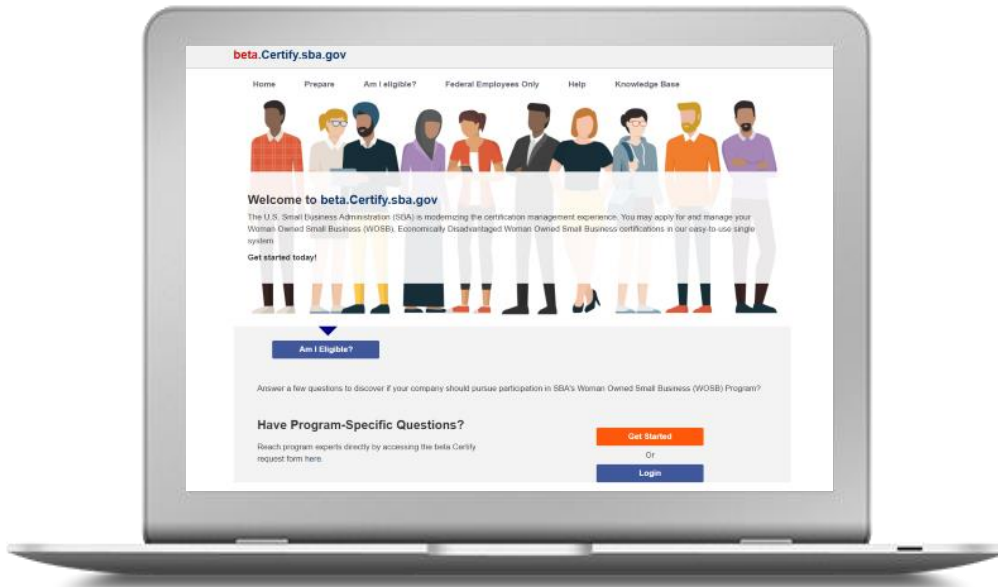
beta.Certify.sba.gov

Home Prepare Am I eligible? Federal Employees Only Help Knowledge Base

Welcome to beta.Certify.sba.gov

The U.S. Small Business Administration (SBA) is modernizing the certification management experience. You may apply for and manage your Woman Owned Small Business (WOSB), Economically Disadvantaged Woman Owned Small Business certifications in our easy-to-use single system.

Get started today!

Am I Eligible?

Answer a few questions to discover if your company should pursue participation in SBA's Woman Owned Small Business (WOSB) Program?

Have Program-Specific Questions?

Reach program experts directly by accessing the beta Certify request form here.

Get Started

Or

Login